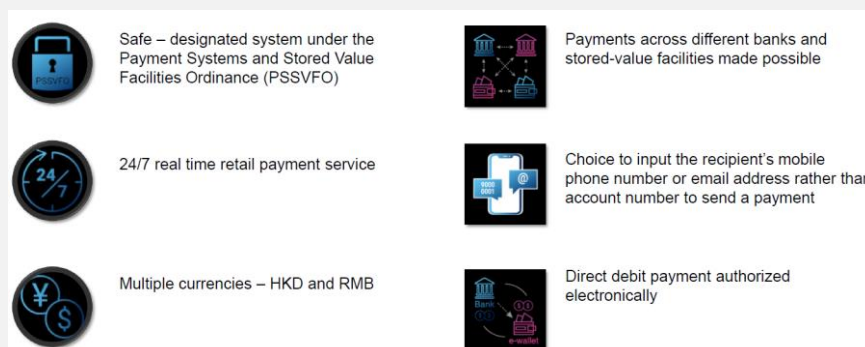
PSSVFO

Safe – designated system under the Payment Systems and Stored Value Facilities Ordinance (PSSVFO)

24/7

24/7 real time retail payment service

Multiple currencies – HKD and RMB

Payments across different banks and stored-value facilities made possible

9000 0001

@

Choice to input the recipient's mobile phone number or email address rather than account number to send a payment

Bank

e-wallet

Direct debit payment authorized electronically